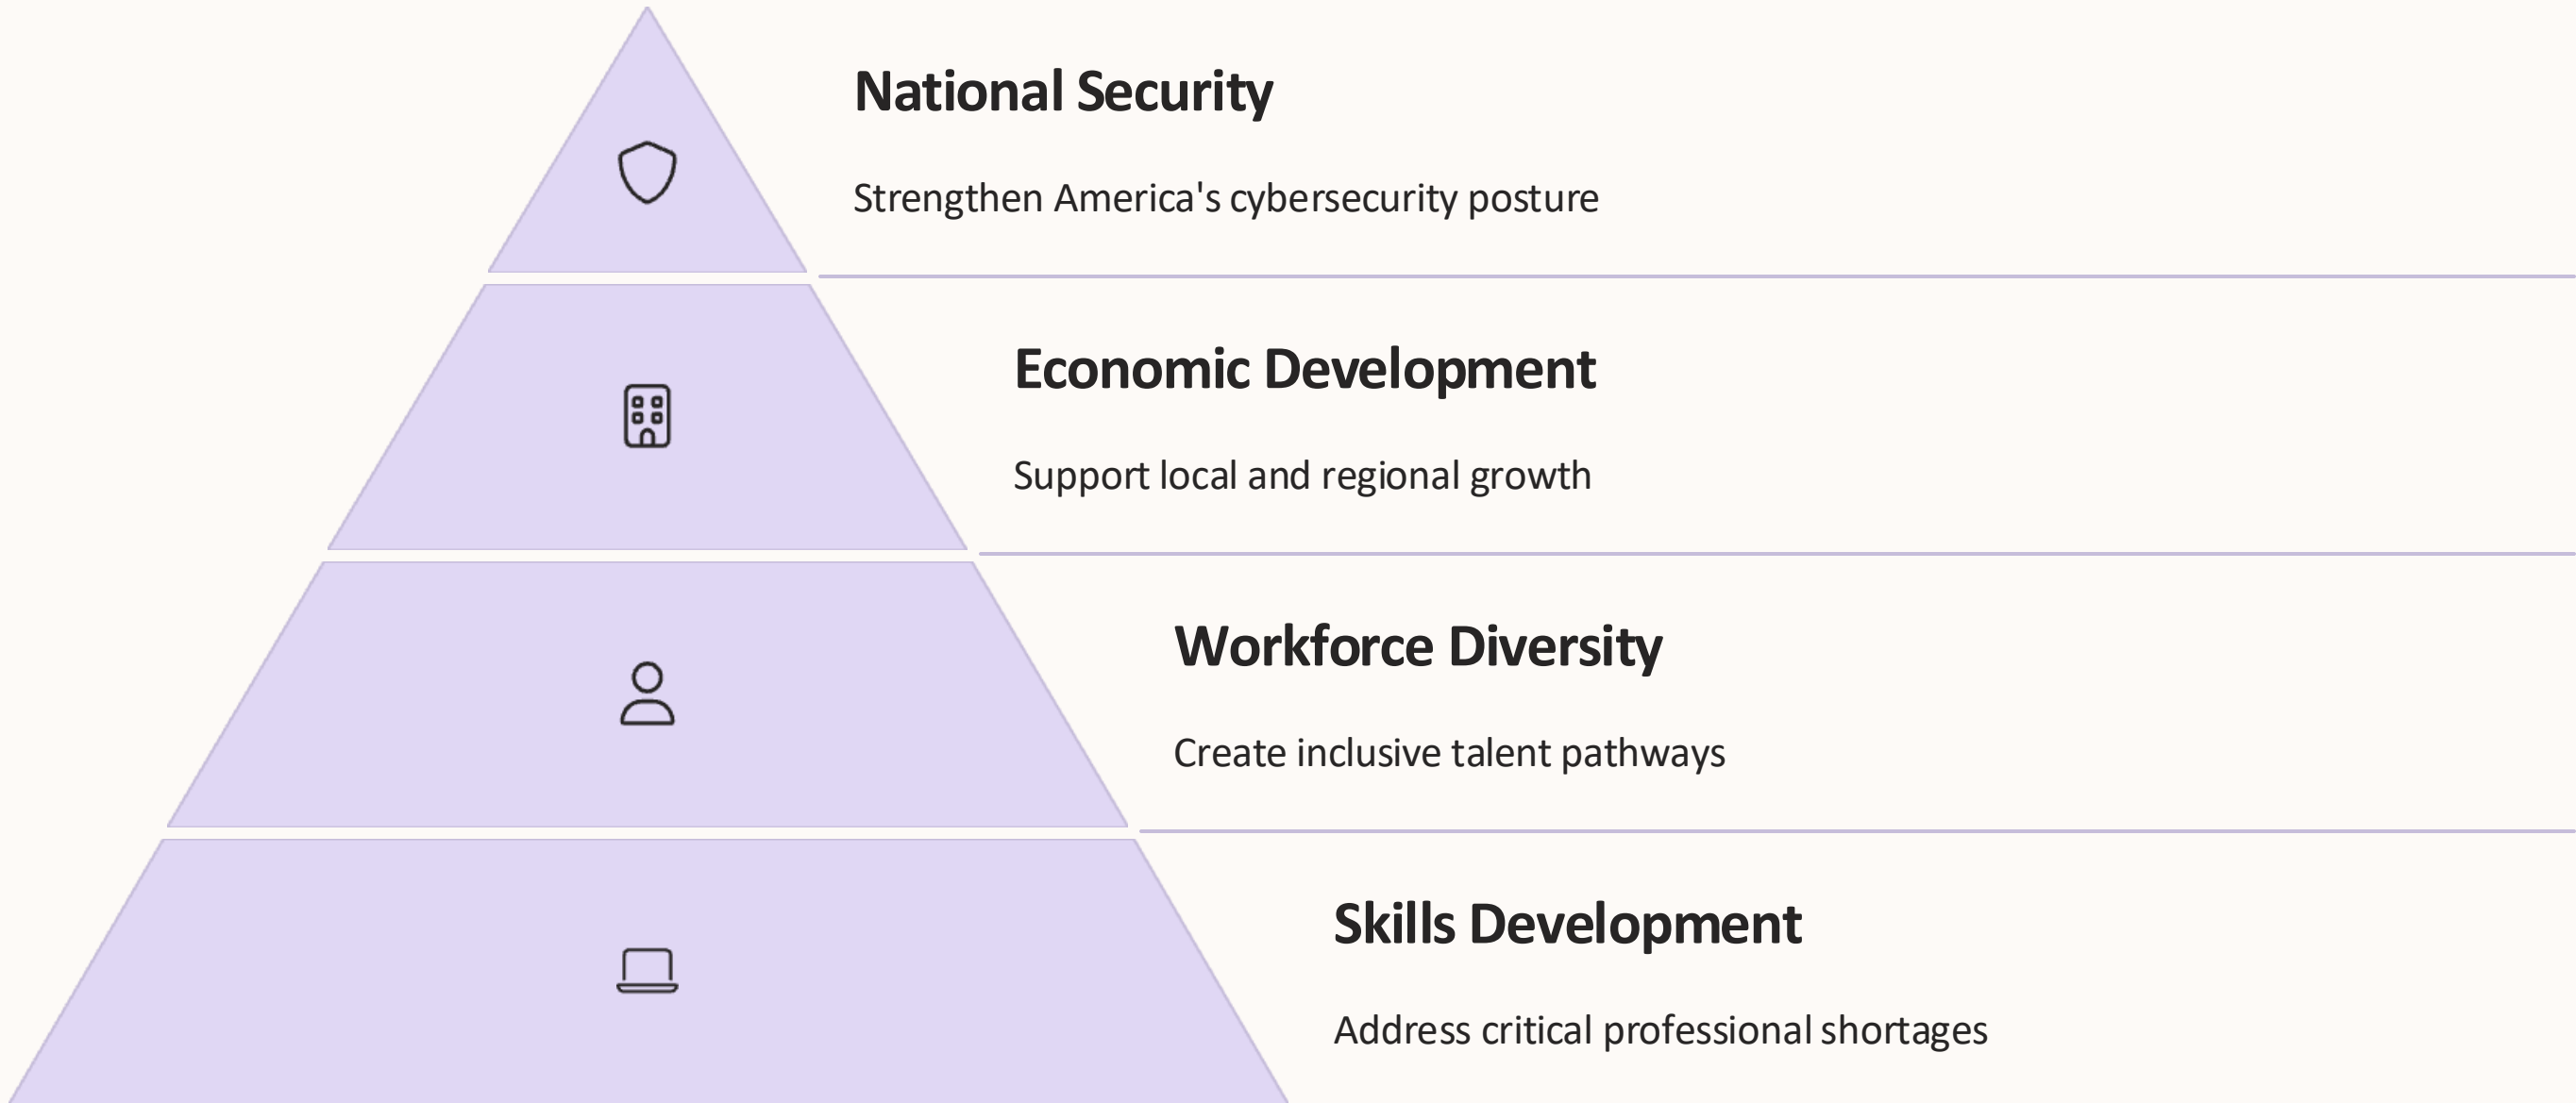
National Security

Strengthen America's cybersecurity posture

Economic Development

Support local and regional growth

Workforce Diversity

Create inclusive talent pathways

Skills Development

Address critical professional shortages